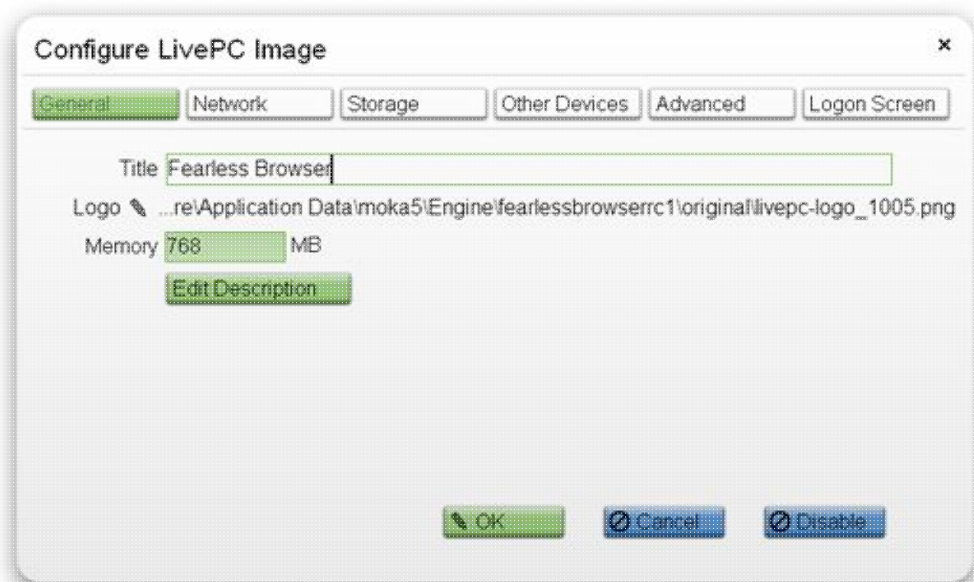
Configure LivePC Image

×

General | Network | Storage | Other Devices | Advanced | Logon Screen

Title Fearless Browser

Logo ...re\Application Data\moka5\Engine\fearlessbrowserrc1\original\livepc-logo_1005.png

Memory 768 MB

Edit Description

OK

Cancel

Disable